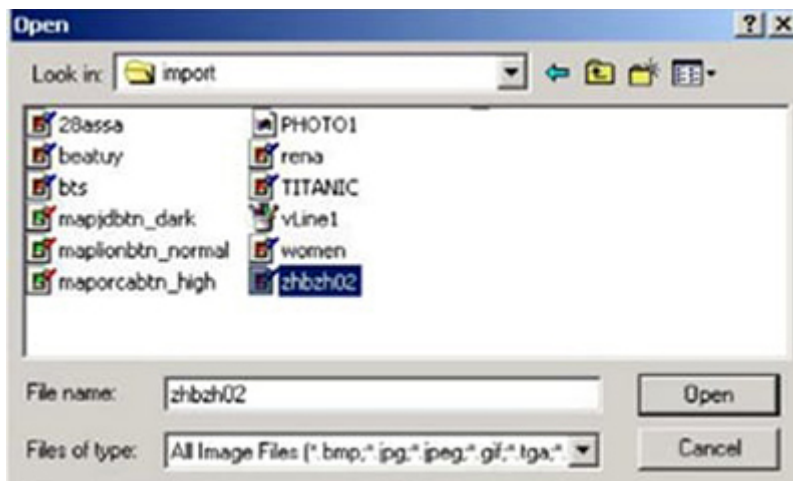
Open

?  X

Look in: import

28assa
beatuy
bts
mapjdbtn_dark
maplionbtn_normal
maporcabtn_high

PHOTO1
rena
TITANIC
vLine1
women
zhbzh02

File name: zhbzh02

Files of type: All Image Files (*.bmp;*.jpg;*.jpeg;*.gif;*.tga;*.

Open

Cancel